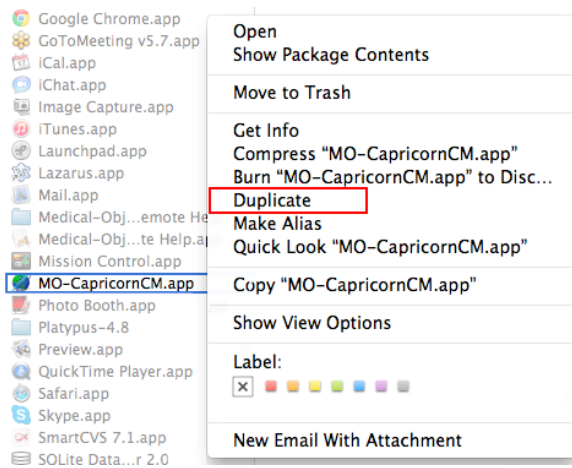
Google Chrome.app
GoToMeeting v5.7.app
iCal.app
iChat.app
Image Capture.app
iTunes.app
Launchpad.app
Lazarus.app
Mail.app
Medical-Obj…emote He
Medical-Obj…te Help.ap
Mission Control.app
MO-CapricornCM.app
Photo Booth.app
Platypus-4.8
Preview.app
QuickTime Player.app
Safari.app
Skype.app
SmartCVS 7.1.app
SQLite Data…r 2.0

Open
Show Package Contents

Move to Trash

Get Info
Compress "MO-CapricornCM.app"
Burn "MO-CapricornCM.app" to Disc…
Duplicate
Make Alias
Quick Look "MO-CapricornCM.app"

Copy "MO-CapricornCM.app"

Show View Options

Label:

New Email With Attachment